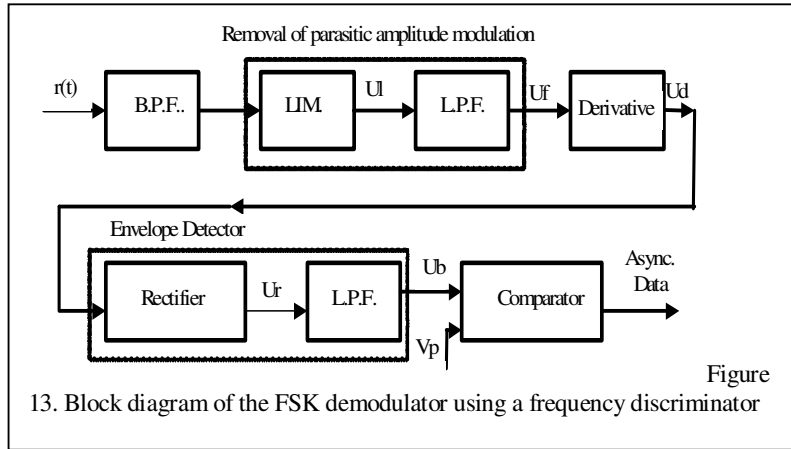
Removal of parasitic amplitude modulation

r(t)

B.P.F..

LIM.

Ul

L.P.F.

Uf

Derivative

Ud

Envelope Detector

Rectifier

Ur

L.P.F.

Ub

Comparator

Async. Data

Vp

Figure 13. Block diagram of the FSK demodulator using a frequency discriminator